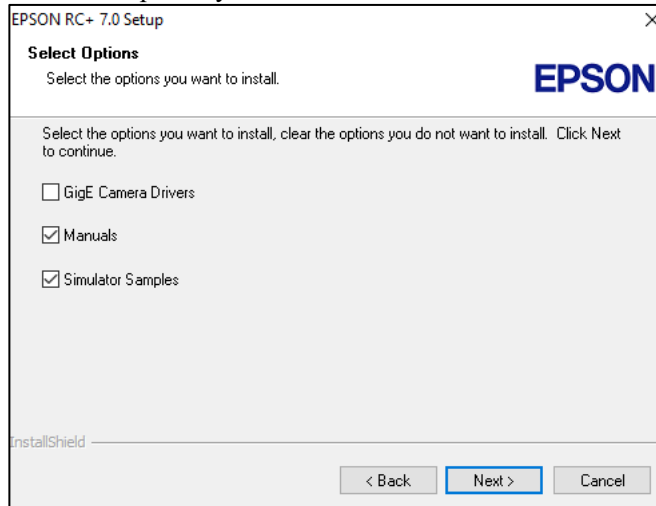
EPSON RC+ 7.0 Setup

Select Options
Select the options you want to install.

EPSON

Select the options you want to install, clear the options you do not want to install. Click Next to continue.

GigE Camera Drivers

Manuals

Simulator Samples

InstallShield

< Back

Next >

Cancel